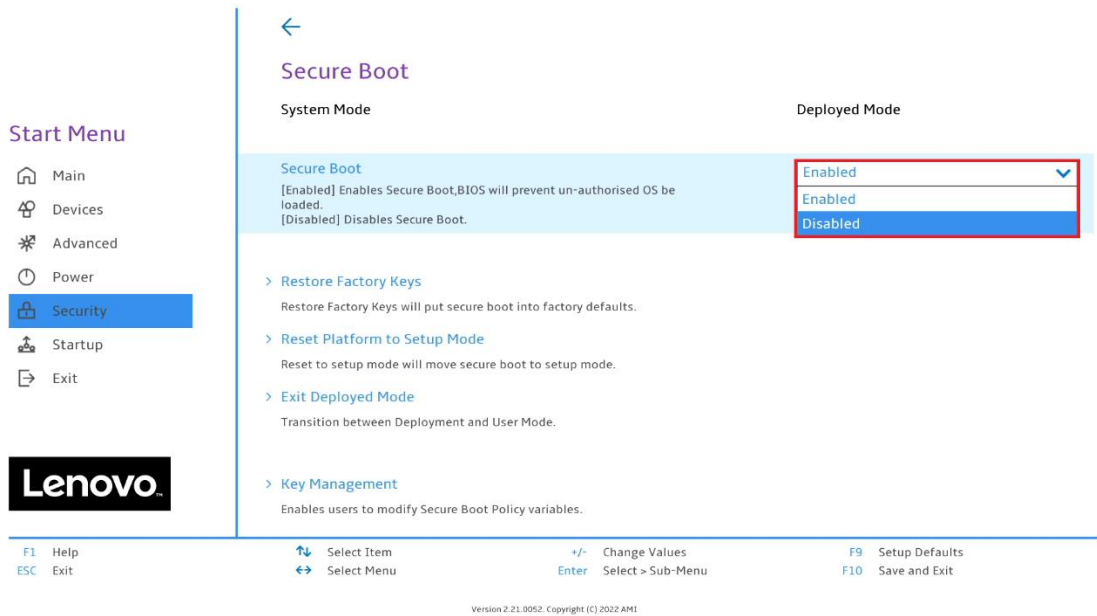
Start Menu

Main

Devices

Advanced

Power

Security

Startup

Exit

Lenovo

←

Secure Boot

System Mode

Deployed Mode

Secure Boot

[Enabled] Enables Secure Boot,BIOS will prevent un-authorised OS be loaded.
[Disabled] Disables Secure Boot.

Enabled

Enabled

Disabled

> Restore Factory Keys

Restore Factory Keys will put secure boot into factory defaults.

> Reset Platform to Setup Mode

Reset to setup mode will move secure boot to setup mode.

> Exit Deployed Mode

Transition between Deployment and User Mode.

> Key Management

Enables users to modify Secure Boot Policy variables.

F1 Help
ESC Exit
↑↓ Select Item
↔ Select Menu
+/- Change Values
Enter Select > Sub-Menu
F9 Setup Defaults
F10 Save and Exit

Version 2.21.0052. Copyright (C) 2022 AMI